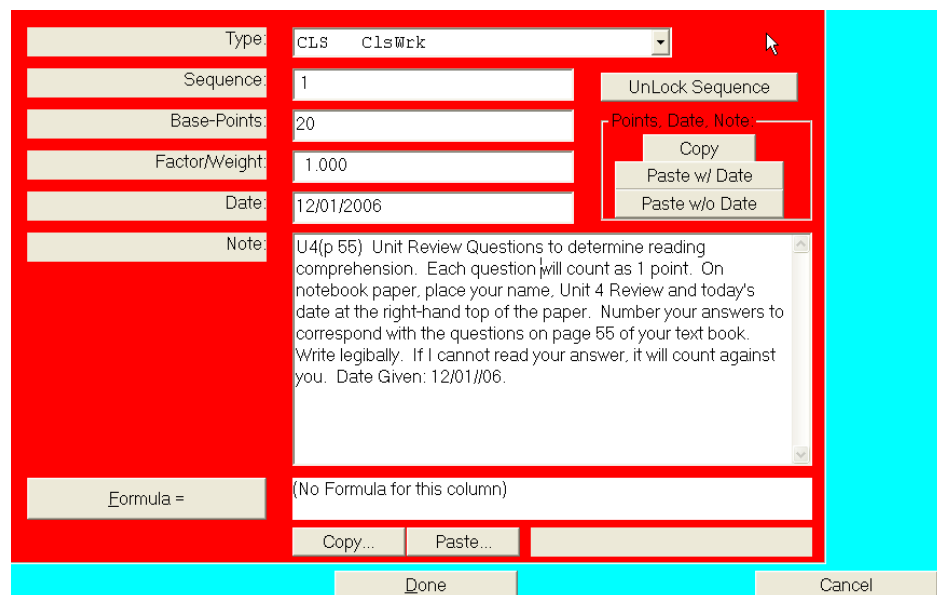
Type: CLS ClsWrk

Sequence: 1

UnLock Sequence

Base-Points: 20

Points, Date, Note:

Copy

Factor/Weight: 1.000

Paste w/ Date

Date: 12/01/2006

Paste w/o Date

Note: U4(p 55) Unit Review Questions to determine reading comprehension. Each question will count as 1 point. On notebook paper, place your name, Unit 4 Review and today's date at the right-hand top of the paper. Number your answers to correspond with the questions on page 55 of your text book. Write legibly. If I cannot read your answer, it will count against you. Date Given: 12/01//06.

Formula =

(No Formula for this column)

Copy...

Paste...

Done

Cancel